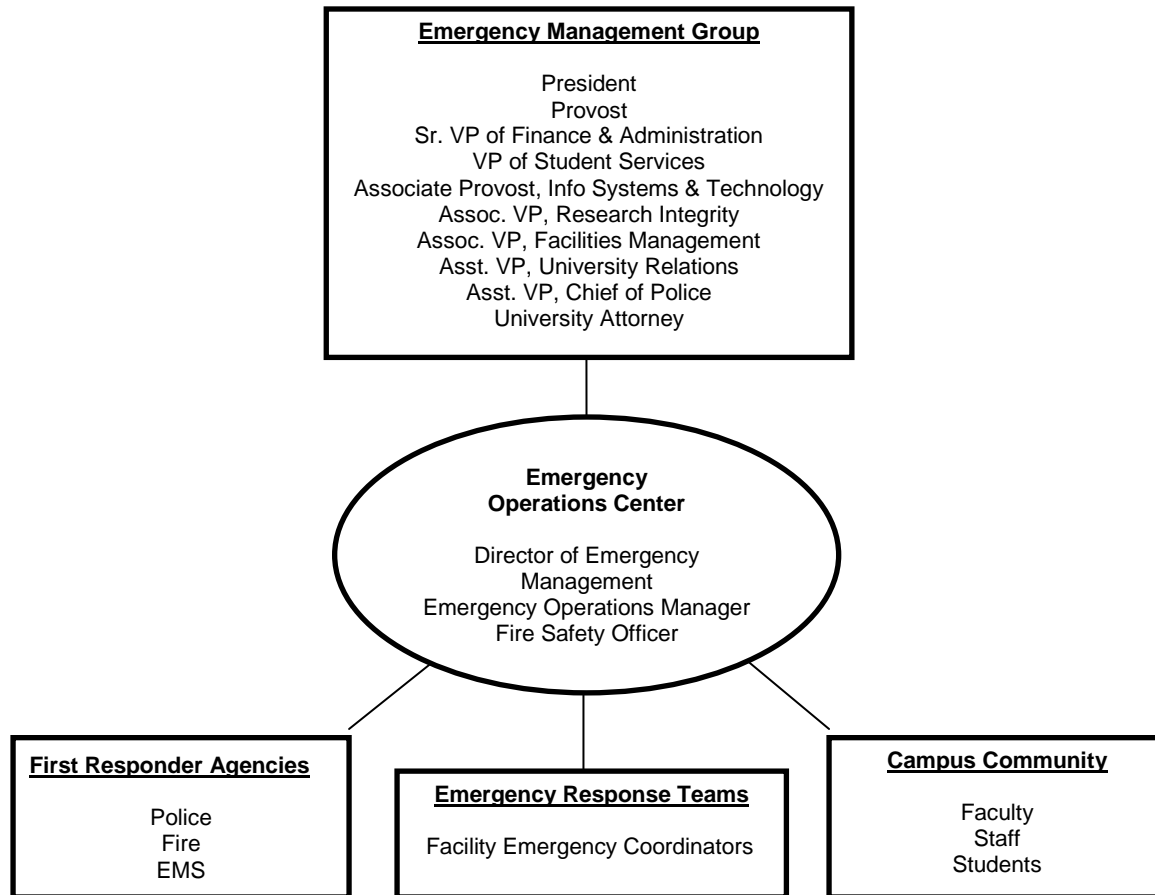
Emergency Management Group

President
Provost
Sr. VP of Finance & Administration
VP of Student Services
Associate Provost, Info Systems & Technology
Assoc. VP, Research Integrity
Assoc. VP, Facilities Management
Asst. VP, University Relations
Asst. VP, Chief of Police
University Attorney

Emergency Operations Center

Director of Emergency Management
Emergency Operations Manager
Fire Safety Officer

First Responder Agencies

Police
Fire
EMS

Emergency Response Teams

Facility Emergency Coordinators

Campus Community

Faculty
Staff
Students